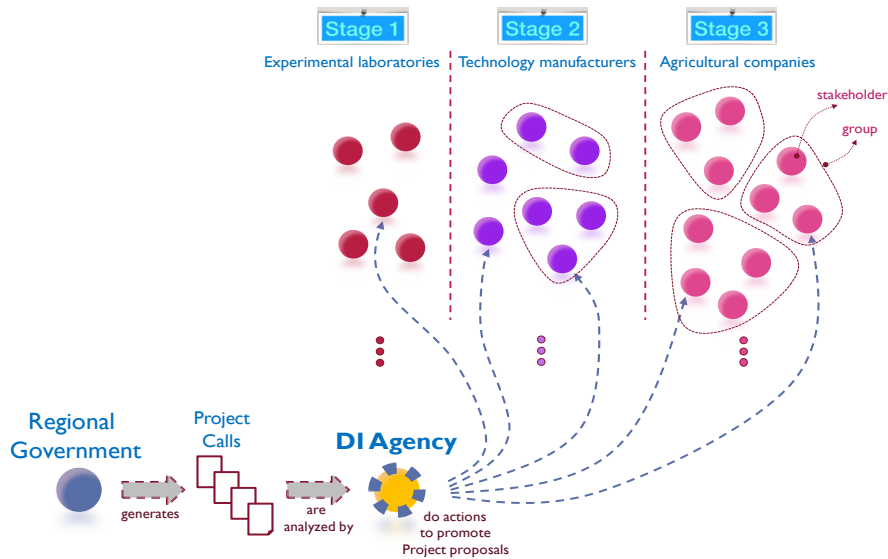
Stage 1
Experimental laboratories

Stage 2
Technology manufacturers

Stage 3
Agricultural companies

stakeholder

group

Regional Government

generates

Project Calls

are analyzed by

DI Agency

do actions to promote Project proposals